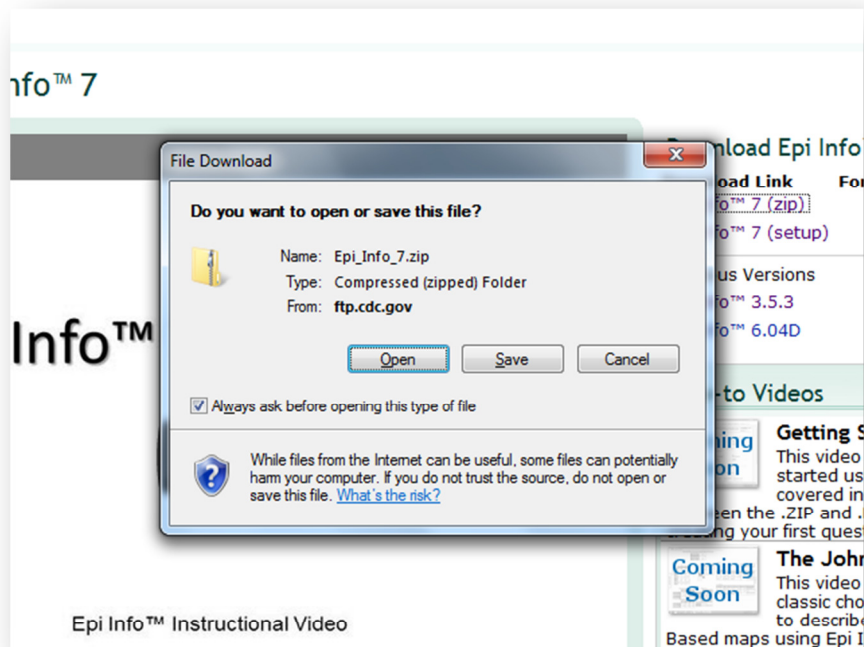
nfo™ 7

Info™

Epi Info™ Instructional Video

File Download

Do you want to open or save this file?

Name: Epi_Info_7.zip
Type: Compressed (zipped) Folder
From: ftp.cdc.gov

Open Save Cancel

Always ask before opening this type of file

While files from the Internet can be useful, some files can potentially harm your computer. If you do not trust the source, do not open or save this file. What's the risk?

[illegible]nload Epi Info
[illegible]oad Link Fo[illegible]
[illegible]fo™ 7 (zip)
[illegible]fo™ 7 (setup)
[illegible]us Versions
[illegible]fo™ 3.5.3
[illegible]fo™ 6.04D

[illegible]-to Videos

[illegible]ing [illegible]on
Getting S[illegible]
This video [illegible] started us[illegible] covered in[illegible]
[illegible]een the .ZIP and .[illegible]
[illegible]ing your first ques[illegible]

Coming Soon
The John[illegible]
This video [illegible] classic cho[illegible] to describ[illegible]
Based maps using Epi I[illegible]